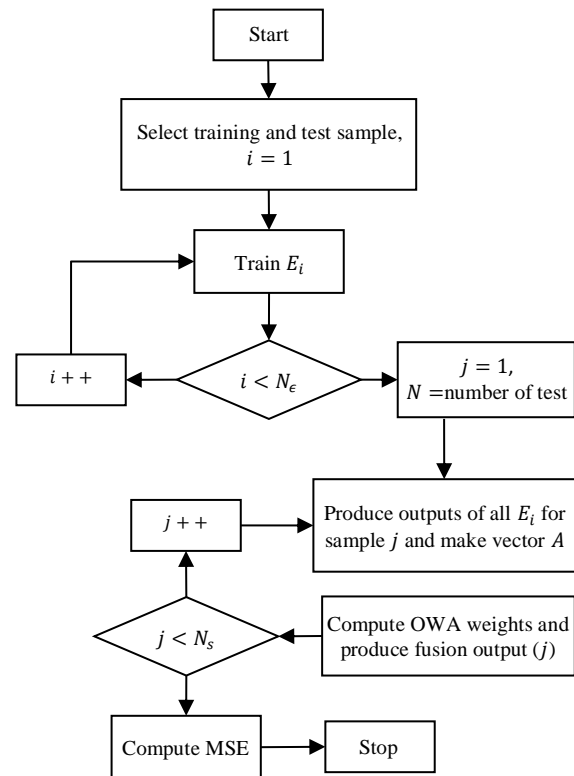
Start

Select training and test sample, $i = 1$

Train $E_i$

$i++$

$i < N_\epsilon$

$j = 1$, $N$ =number of test

$j++$

Produce outputs of all $E_i$ for sample $j$ and make vector $A$

$j < N_s$

Compute OWA weights and produce fusion output $(j)$

Compute MSE

Stop